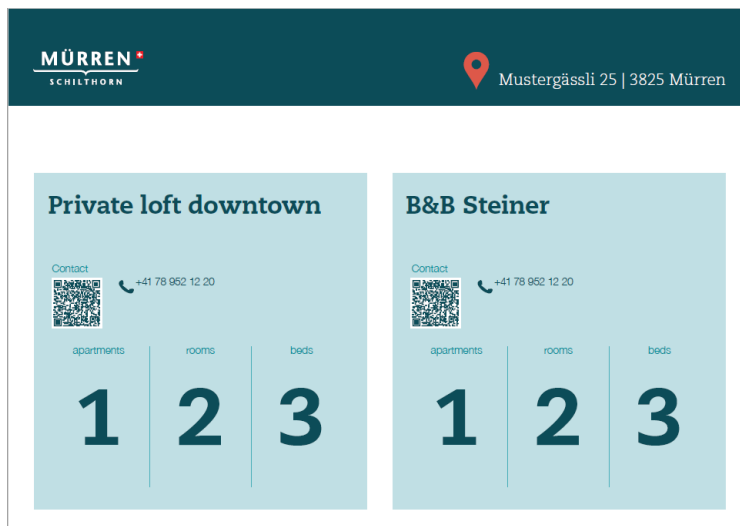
MÜRREN
SCHILTHORN

Mustergässli 25 | 3825 Mürren

Private loft downtown

Contact

+41 78 952 12 20

| apartments | rooms | beds |
|---|---|---|
| 1 | 2 | 3 |

B&B Steiner

Contact

+41 78 952 12 20

| apartments | rooms | beds |
|---|---|---|
| 1 | 2 | 3 |